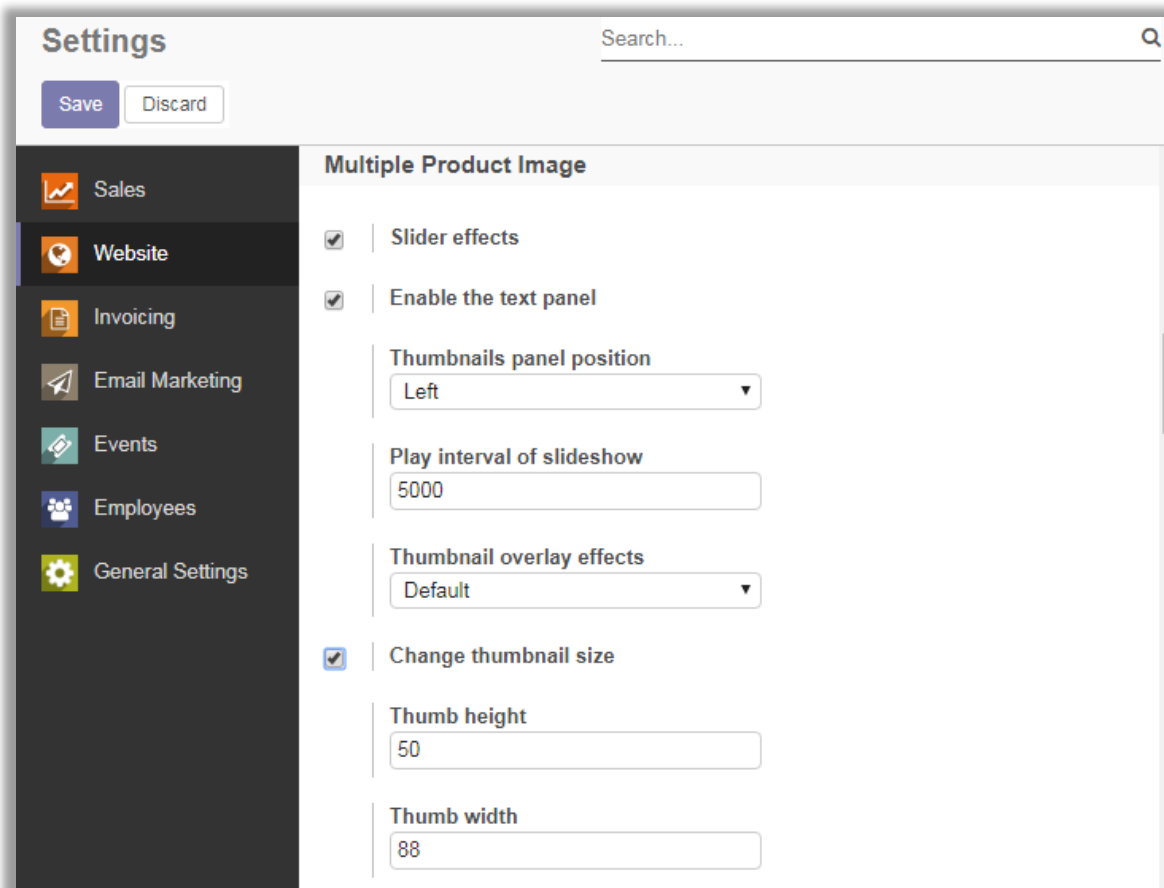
Settings

Search...

Save Discard

Sales
Website
Invoicing
Email Marketing
Events
Employees
General Settings

Multiple Product Image

Slider effects

Enable the text panel

Thumbnails panel position
Left

Play interval of slideshow
5000

Thumbnail overlay effects
Default

Change thumbnail size

Thumb height
50

Thumb width
88